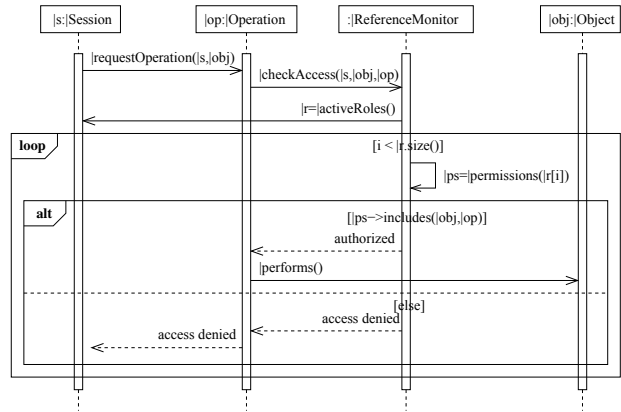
|s:|Session

|op:|Operation

:|ReferenceMonitor

|obj:|Object

|requestOperation(|s,|obj)

|checkAccess(|s,|obj,|op)

|r=|activeRoles()

loop

[i < |r.size()]

|ps=|permissions(|r[i])

alt

[|ps->includes(|obj,|op)]

authorized

|performs()

[else]

access denied

access denied